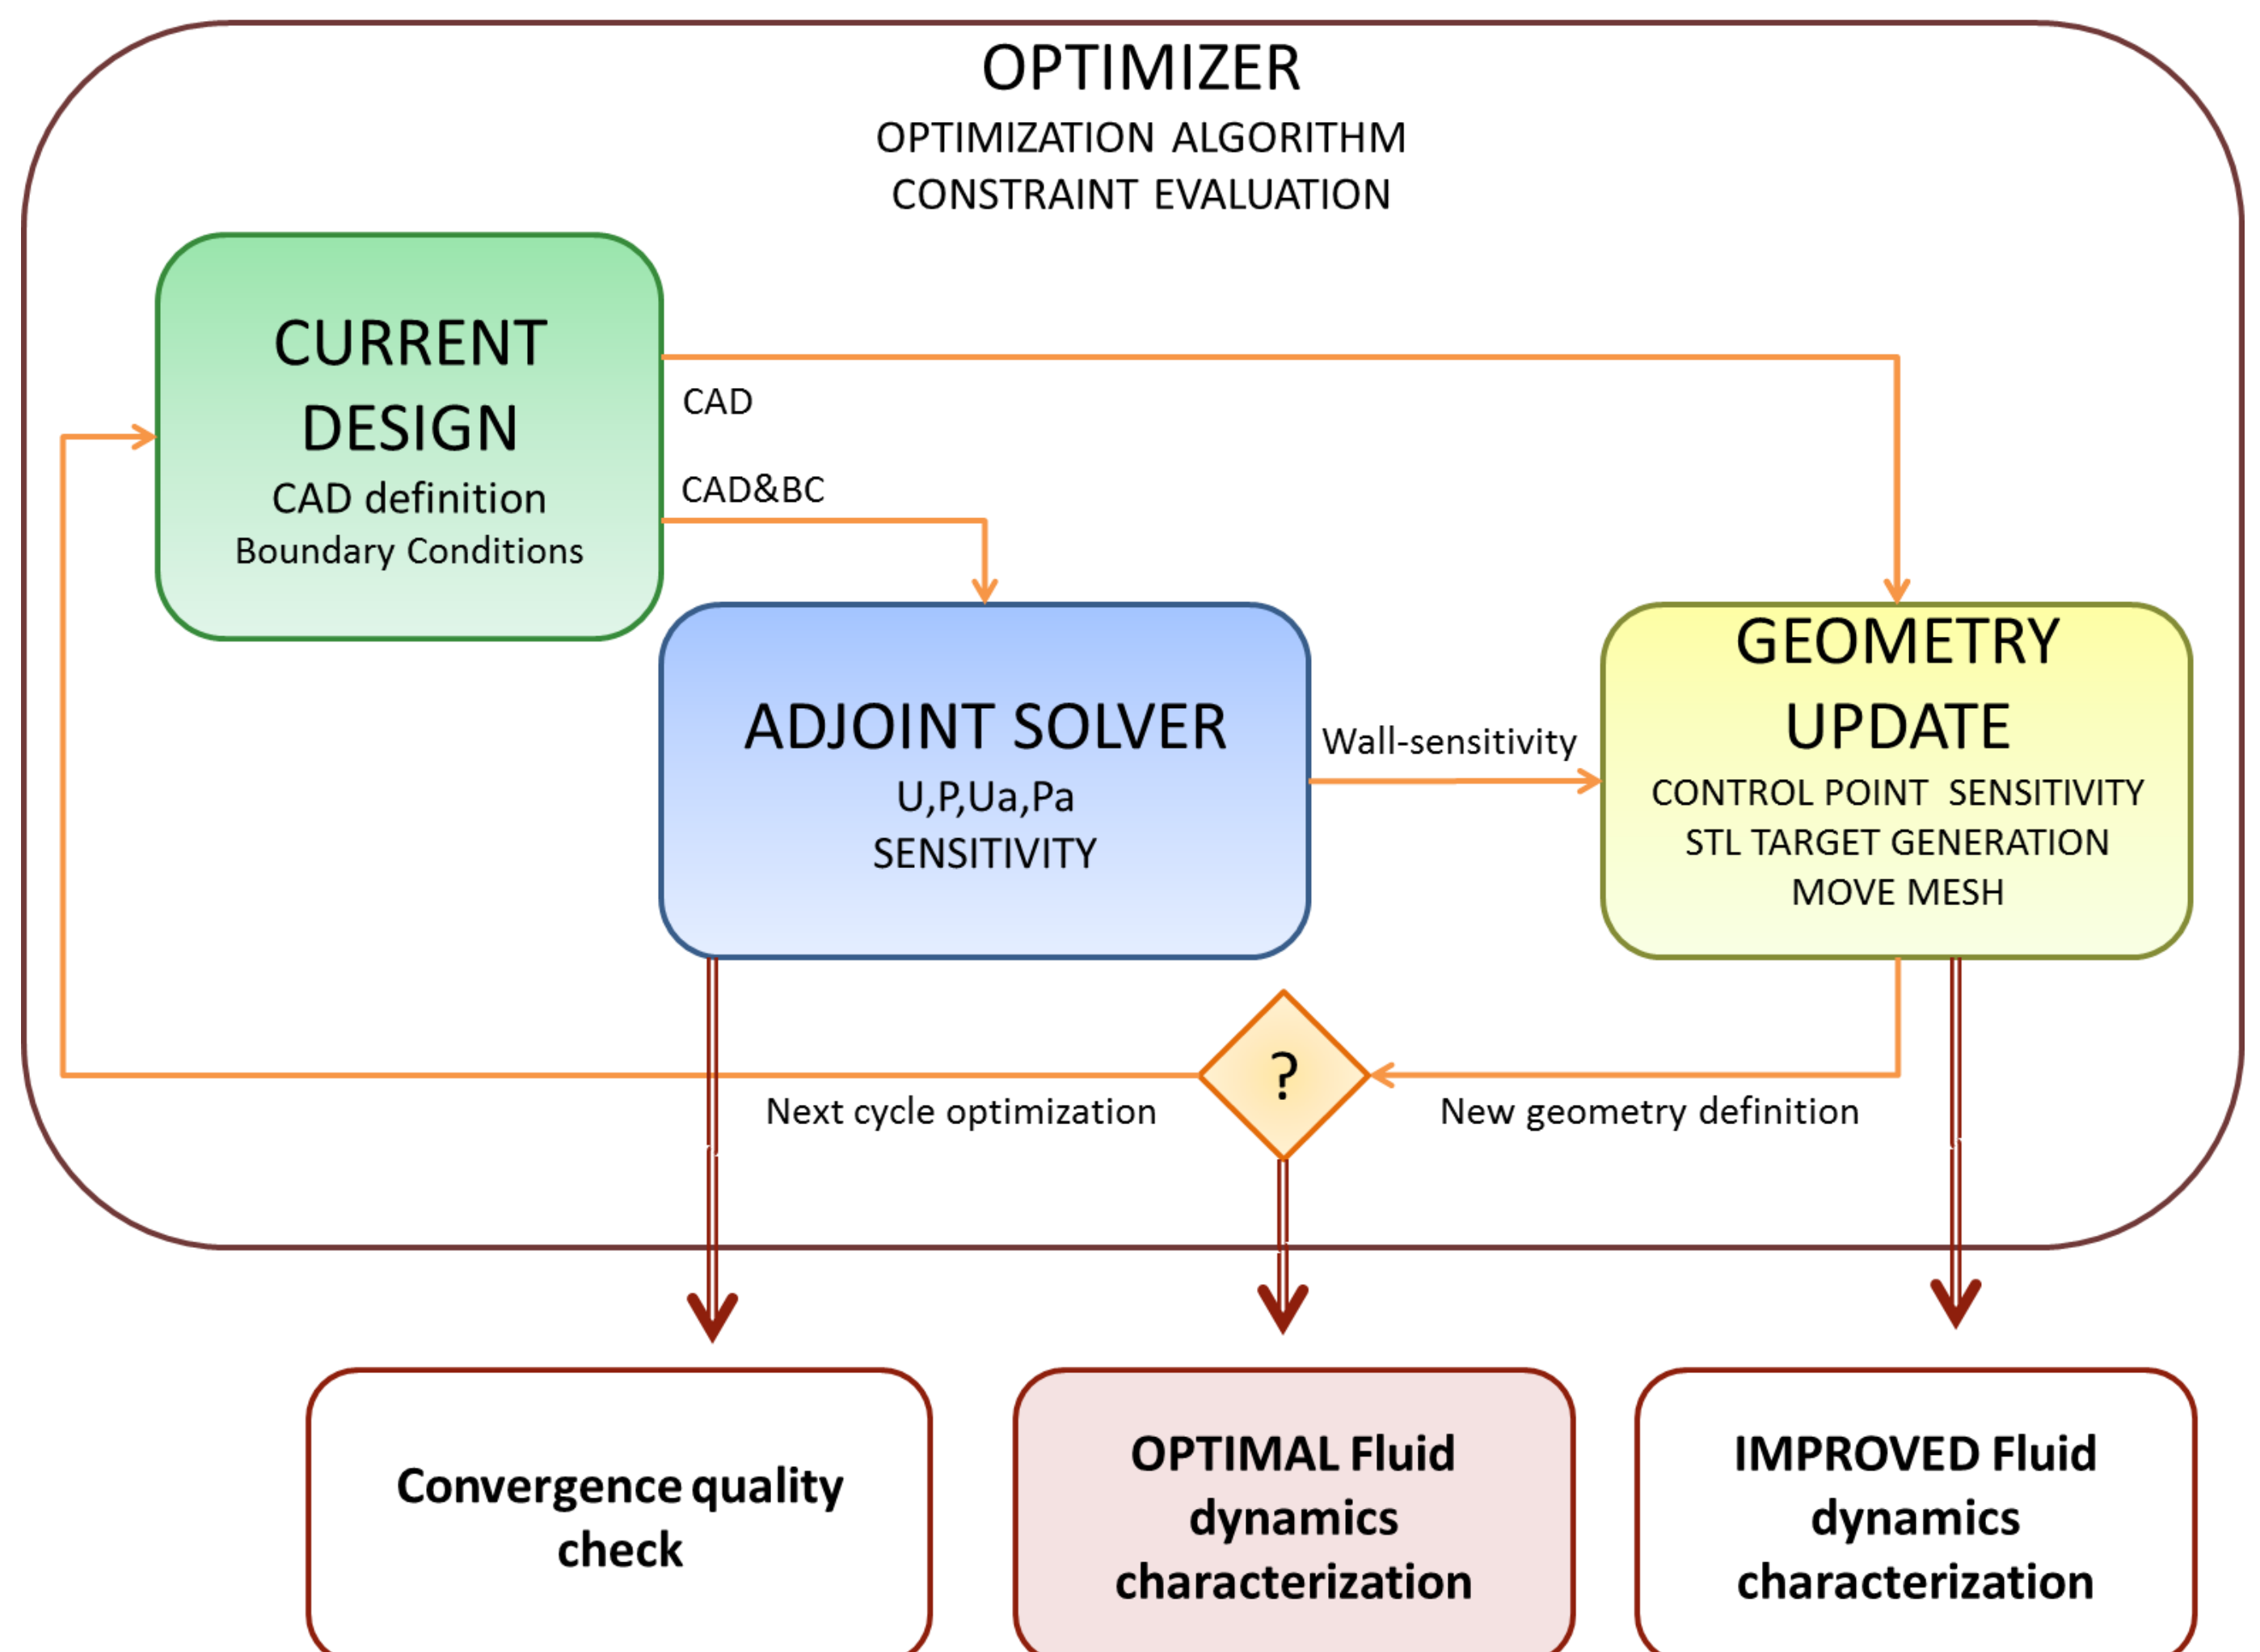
OPTIMIZER
OPTIMIZATION ALGORITHM
CONSTRAINT EVALUATION

CURRENT DESIGN
CAD definition
Boundary Conditions

CAD

CAD&BC

ADJOINT SOLVER
U,P,Ua,Pa
SENSITIVITY

Wall-sensitivity

GEOMETRY UPDATE
CONTROL POINT SENSITIVITY
STL TARGET GENERATION
MOVE MESH

?

Next cycle optimization

New geometry definition

Convergence quality check

OPTIMAL Fluid dynamics characterization

IMPROVED Fluid dynamics characterization